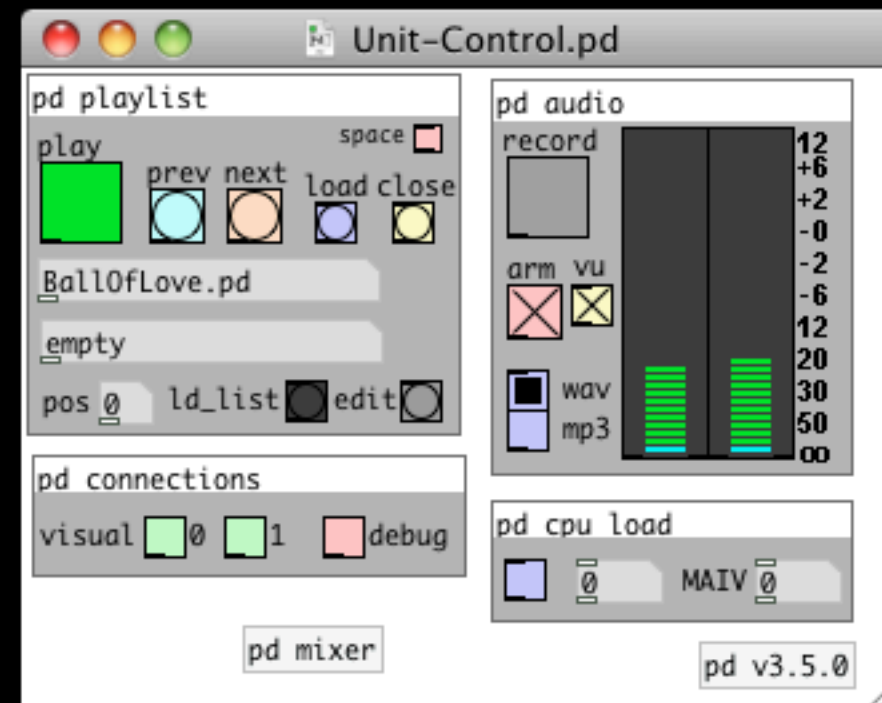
Unit-Control.pd

pd playlist

space

play

prev next load close

BallOfLove.pd

empty

pos 0 ld_list edit

pd audio

record

arm vu

wav

mp3

12
+6
+2
-0
-2
-6
12
20
30
50
oo

pd connections

visual 0 1 debug

pd cpu load

0 MAIV 0

pd mixer

pd v3.5.0